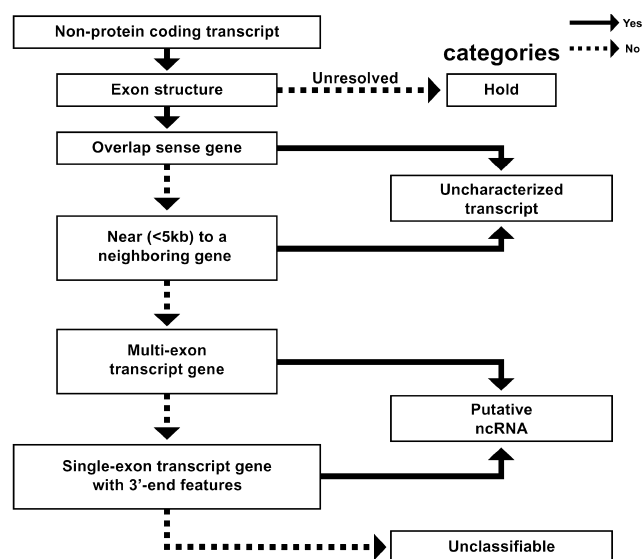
Yes
No

Non-protein coding transcript

categories

Exon structure

Unresolved

Hold

Overlap sense gene

Uncharacterized transcript

Near (<5kb) to a neighboring gene

Multi-exon transcript gene

Putative ncRNA

Single-exon transcript gene with 3'-end features

Unclassifiable